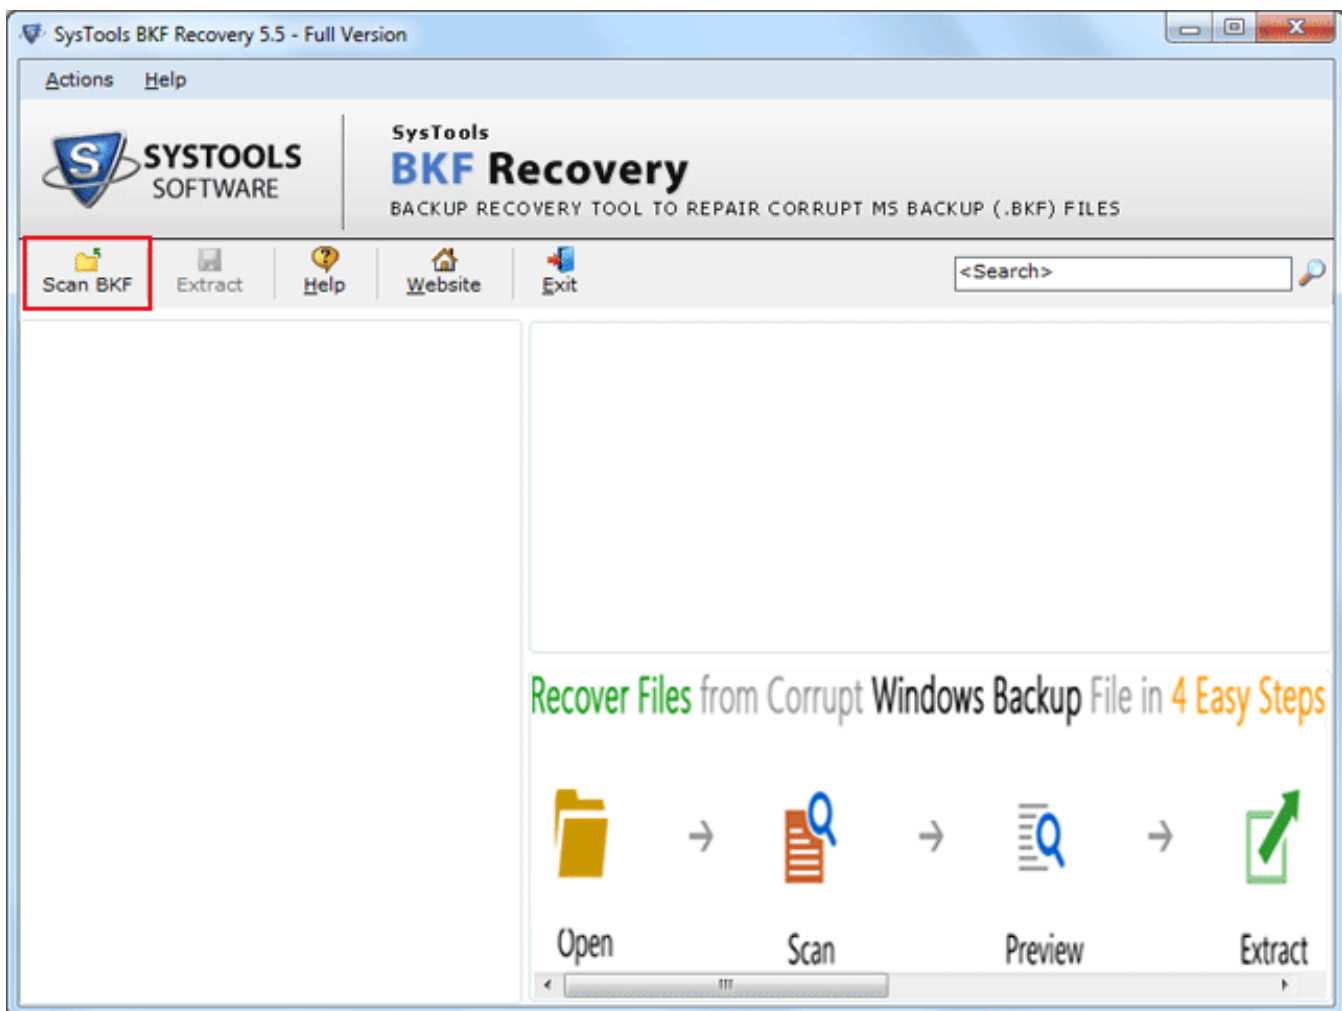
SysTools BKF Recovery 5.5 - Full Version

Actions Help

SYSTOOLS SOFTWARE

SysTools
BKF Recovery
BACKUP RECOVERY TOOL TO REPAIR CORRUPT MS BACKUP (.BKF) FILES

Scan BKF Extract Help Website Exit

<Search>

Recover Files from Corrupt Windows Backup File in 4 Easy Steps

Open Scan Preview Extract